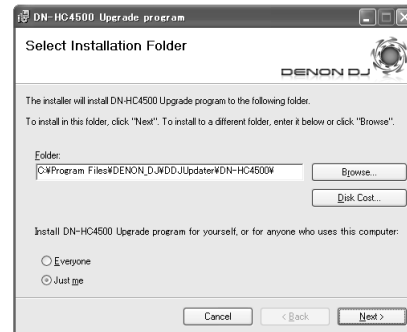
DN-HC4500 Upgrade program

Select Installation Folder

DENON DJ

The installer will install DN-HC4500 Upgrade program to the following folder.

To install in this folder, click "Next". To install to a different folder, enter it below or click "Browse".

Folder:
C:¥Program Files¥DENON_DJ¥DDJUpdater¥DN-HC4500¥

Browse...

Disk Cost...

Install DN-HC4500 Upgrade program for yourself, or for anyone who uses this computer:

Everyone

Just me

Cancel

< Back

Next >